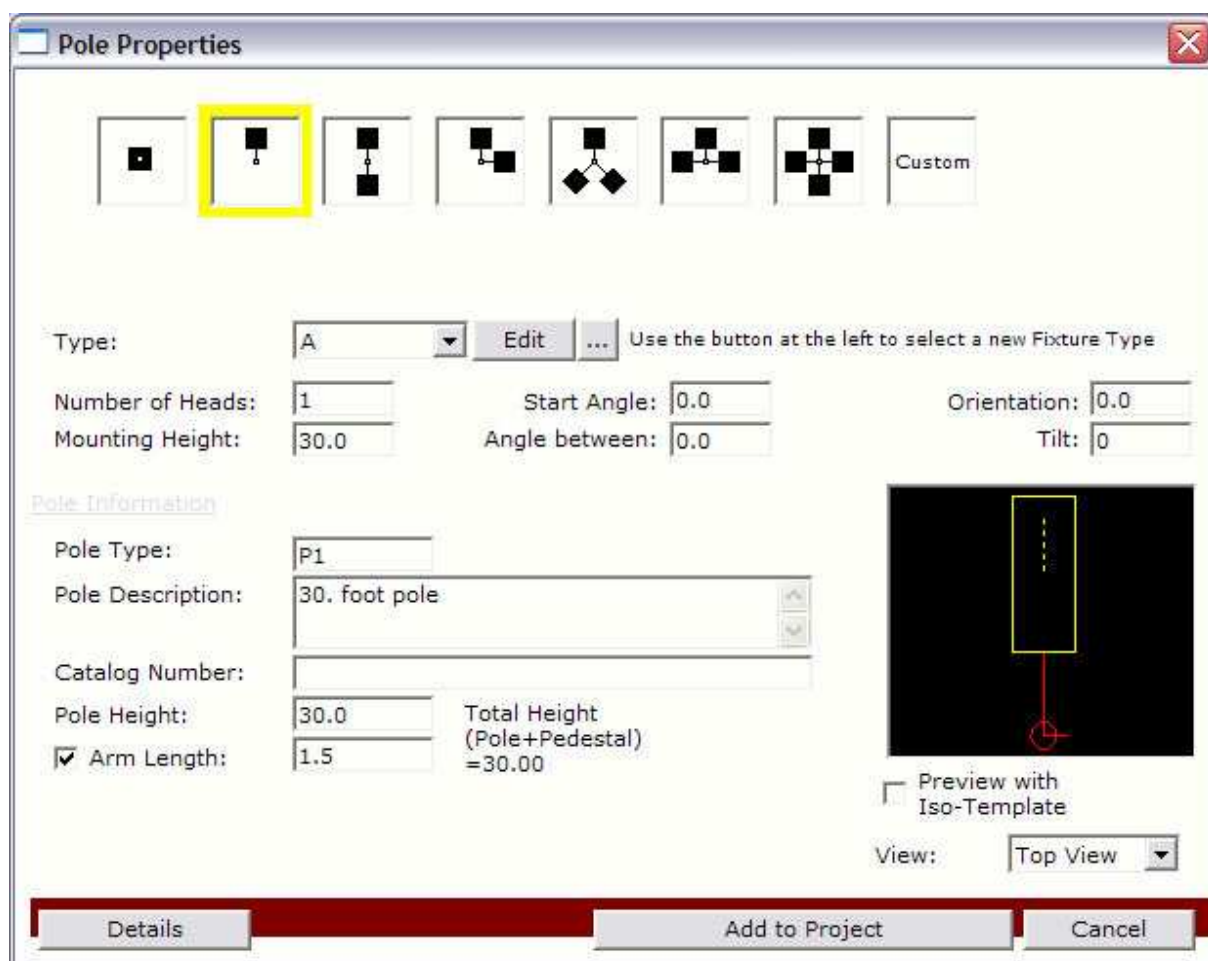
Pole Properties

Custom

Type: A Edit ... Use the button at the left to select a new Fixture Type

Number of Heads: 1
Mounting Height: 30.0

Start Angle: 0.0
Angle between: 0.0

Orientation: 0.0
Tilt: 0

Pole Information

Pole Type: P1
Pole Description: 30. foot pole
Catalog Number:
Pole Height: 30.0
Arm Length: 1.5

Total Height (Pole+Pedestal) =30.00

Preview with Iso-Template

View: Top View

Details
Add to Project
Cancel